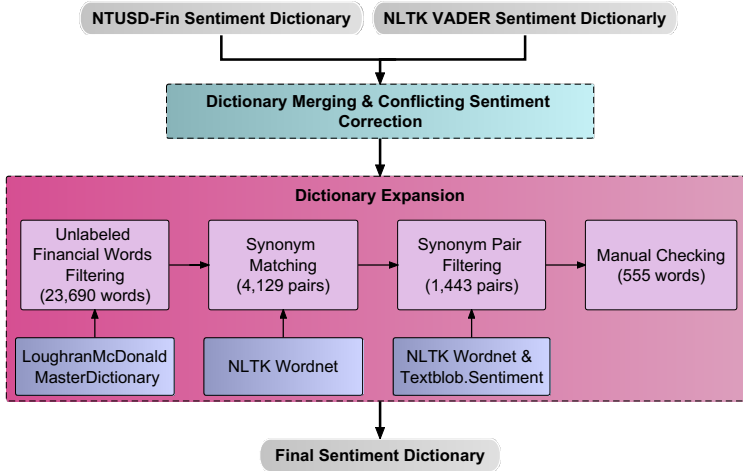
NTUSD-Fin Sentiment Dictionary

NLTK VADER Sentiment Dictionary

Dictionary Merging & Conflicting Sentiment Correction

Dictionary Expansion

Unlabeled Financial Words Filtering (23,690 words)

Synonym Matching (4,129 pairs)

Synonym Pair Filtering (1,443 pairs)

Manual Checking (555 words)

LoughranMcDonald MasterDictionary

NLTK Wordnet

NLTK Wordnet & Textblob.Sentiment

Final Sentiment Dictionary